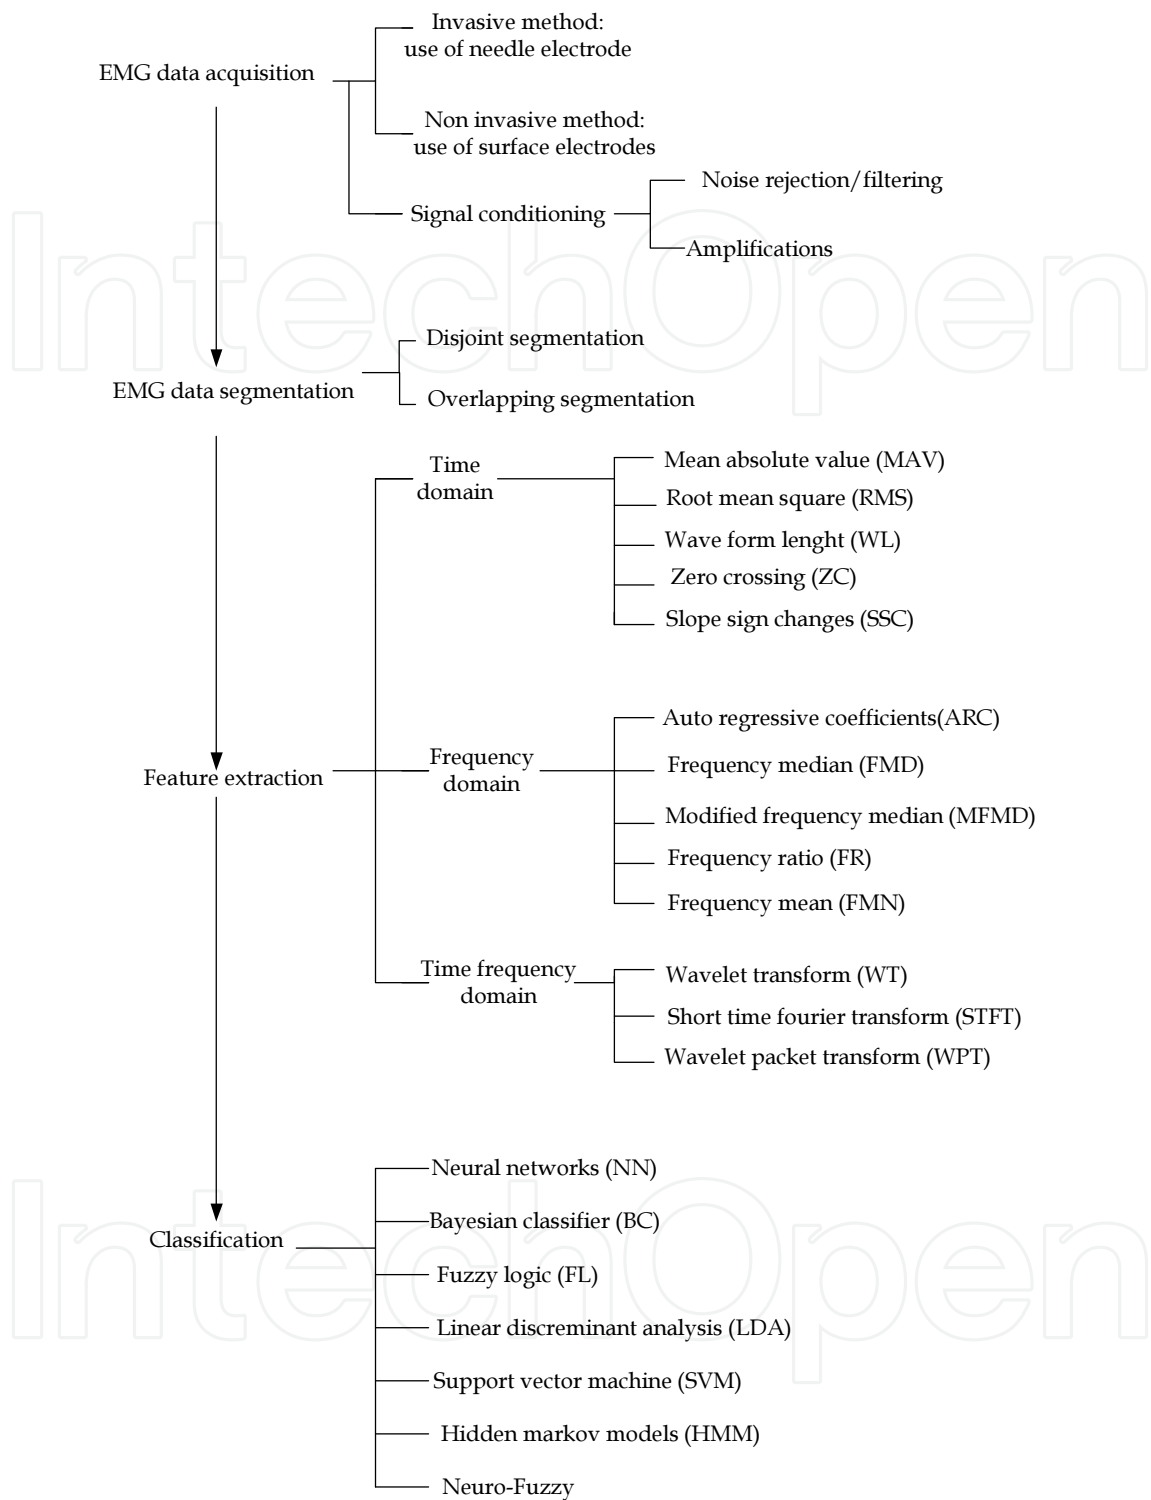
EMG data acquisition

Invasive method: use of needle electrode

Non invasive method: use of surface electrodes

Signal conditioning

Noise rejection/filtering

Amplifications

Disjoint segmentation

EMG data segmentation

Overlapping segmentation

Time domain

Mean absolute value (MAV)

Root mean square (RMS)

Wave form lenght (WL)

Zero crossing (ZC)

Slope sign changes (SSC)

Auto regressive coefficients(ARC)

Feature extraction

Frequency domain

Frequency median (FMD)

Modified frequency median (MFMD)

Frequency ratio (FR)

Frequency mean (FMN)

Time frequency domain

Wavelet transform (WT)

Short time fourier transform (STFT)

Wavelet packet transform (WPT)

Neural networks (NN)

Bayesian classifier (BC)

Classification

Fuzzy logic (FL)

Linear discreminant analysis (LDA)

Support vector machine (SVM)

Hidden markov models (HMM)

Neuro-Fuzzy

IntechOpen

IntechOpen